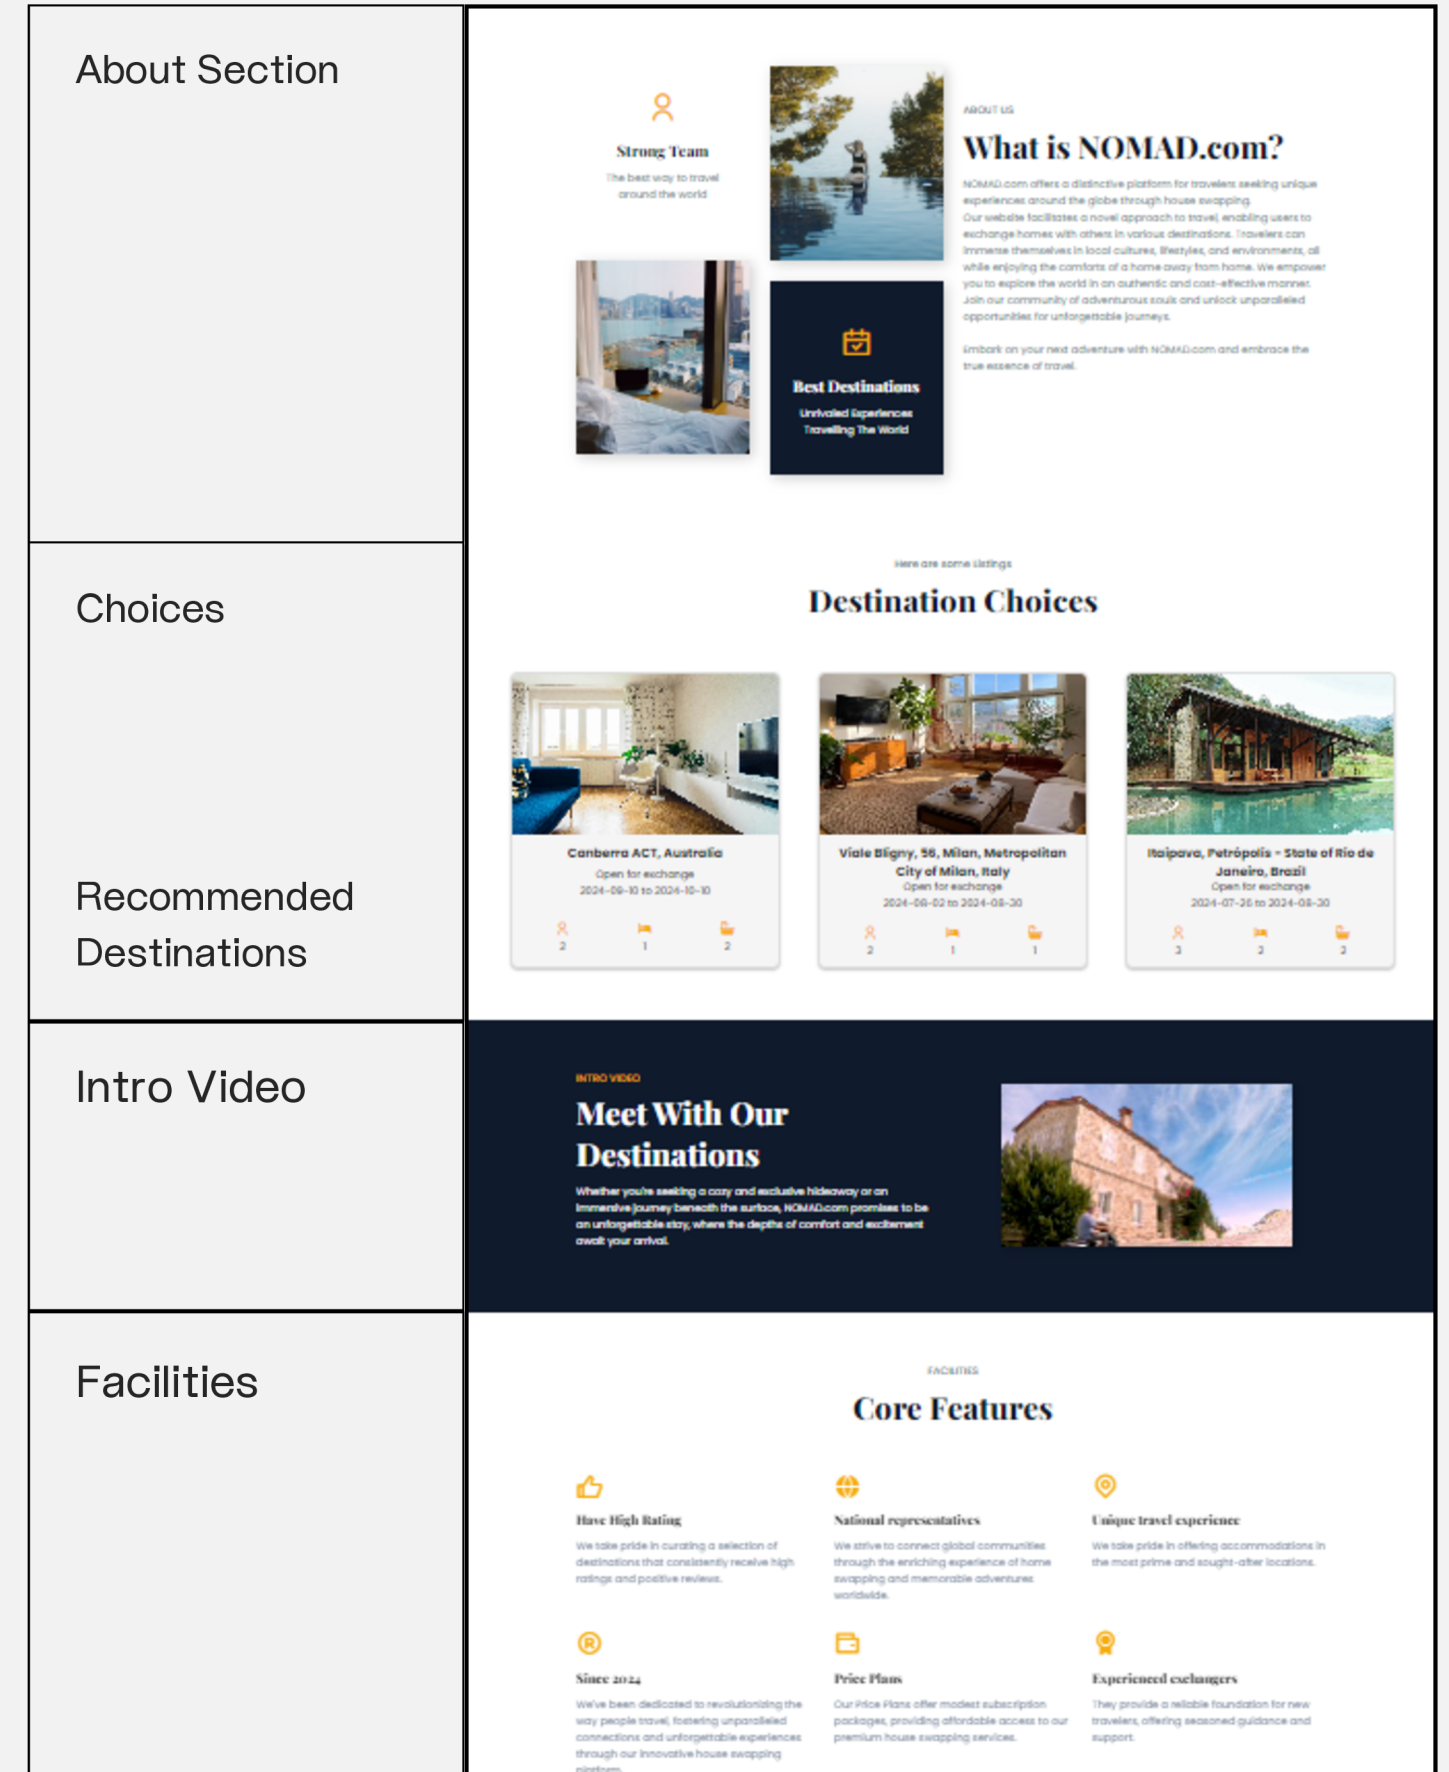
About Section

Strong Team

The best way to travel around the world

Best Destinations

Unrivaled Experiences Travelling The World

ABOUT US

What is NOMAD.com?

NOMAD.com offers a distinctive platform for travelers seeking unique experiences around the globe through house swapping.

Our website facilitates a novel approach to travel, enabling users to exchange homes with others in various destinations. Travelers can immerse themselves in local cultures, lifestyles, and environments, all while enjoying the comforts of a home away from home. We empower you to explore the world in an authentic and cost-effective manner. Join our community of adventurous souls and unlock unparalleled opportunities for unforgettable journeys.

Embark on your next adventure with NOMAD.com and embrace the true essence of travel.

Choices

Recommended Destinations

Here are some listings

Destination Choices

Canberra ACT, Australia
Open for exchange
2024-09-10 to 2024-10-10
2 1 2

Viale Bligny, 56, Milan, Metropolitan City of Milan, Italy
Open for exchange
2024-08-02 to 2024-08-30
2 1 1

Itaipava, Petrópolis - State of Rio de Janeiro, Brazil
Open for exchange
2024-07-26 to 2024-08-30
3 2 2

Intro Video

INTRO VIDEO

Meet With Our Destinations

Whether you're seeking a cozy and exclusive hideaway or an immersive journey beneath the surface, NOMAD.com promises to be an unforgettable stay, where the depths of comfort and excitement await your arrival.

Facilities

FACILITIES

Core Features

Have High Rating

We take pride in curating a selection of destinations that consistently receive high ratings and positive reviews.

National representatives

We strive to connect global communities through the enriching experience of home swapping and memorable adventures worldwide.

Unique travel experience

We take pride in offering accommodations in the most prime and sought-after locations.

Since 2024

We've been dedicated to revolutionizing the way people travel, fostering unparalleled connections and unforgettable experiences through our innovative house swapping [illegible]

Price Plans

Our Price Plans offer modest subscription packages, providing affordable access to our premium house swapping services.

Experienced exchangers

They provide a reliable foundation for new travelers, offering seasoned guidance and support.